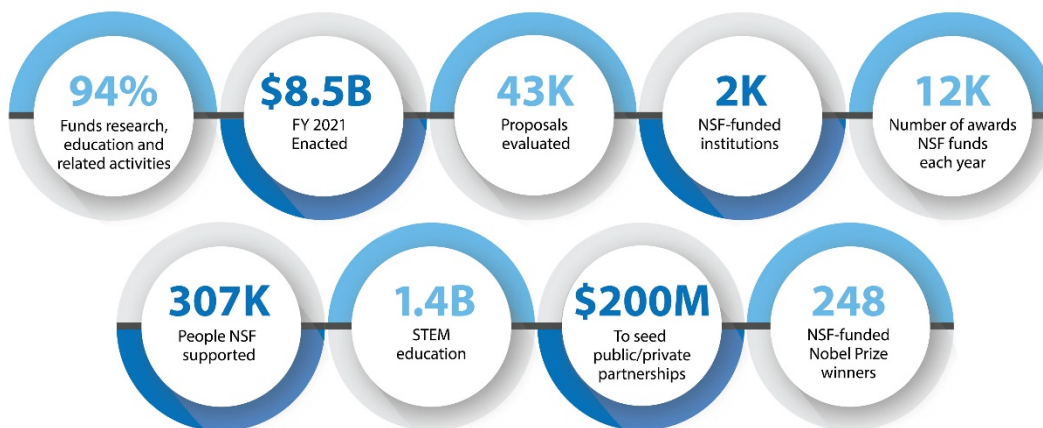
94%
Funds research, education and related activities

$8.5B
FY 2021 Enacted

43K
Proposals evaluated

2K
NSF-funded institutions

12K
Number of awards NSF funds each year

307K
People NSF supported

1.4B
STEM education

$200M
To seed public/private partnerships

248
NSF-funded Nobel Prize winners